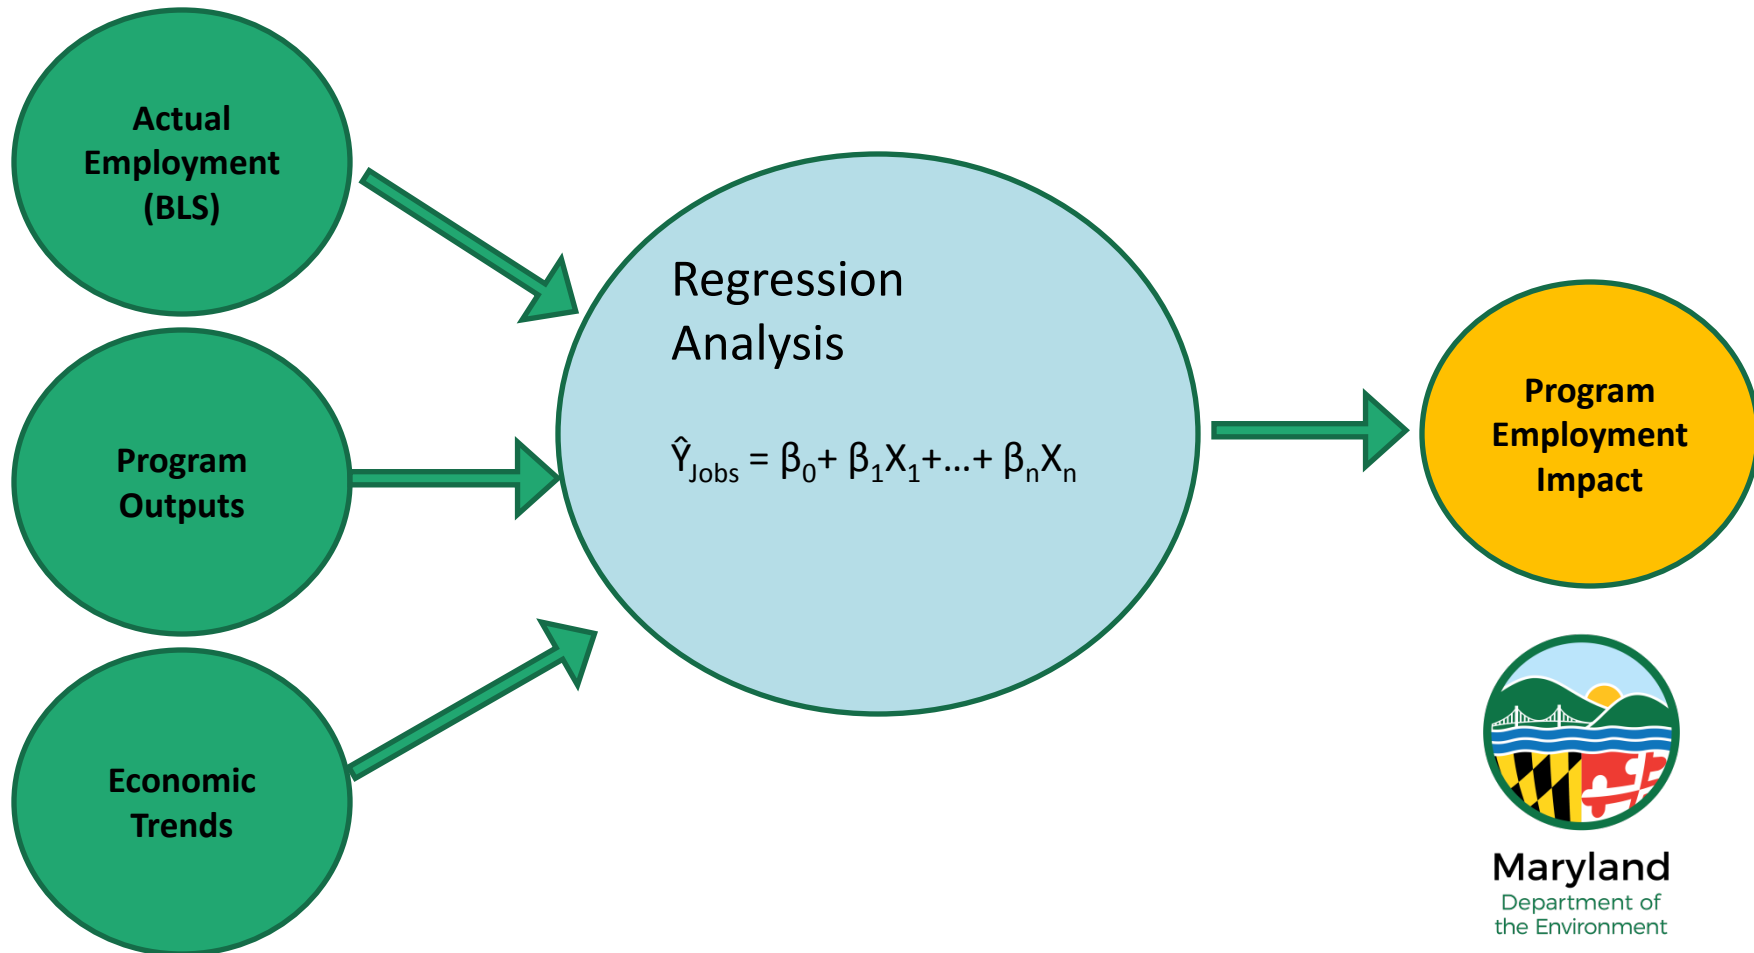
Actual Employment (BLS)

Program Outputs

Economic Trends

Regression Analysis

$\hat{Y}_{Jobs} = \beta_0 + \beta_1 X_1 + \ldots + \beta_n X_n$

Program Employment Impact

Maryland
Department of the Environment